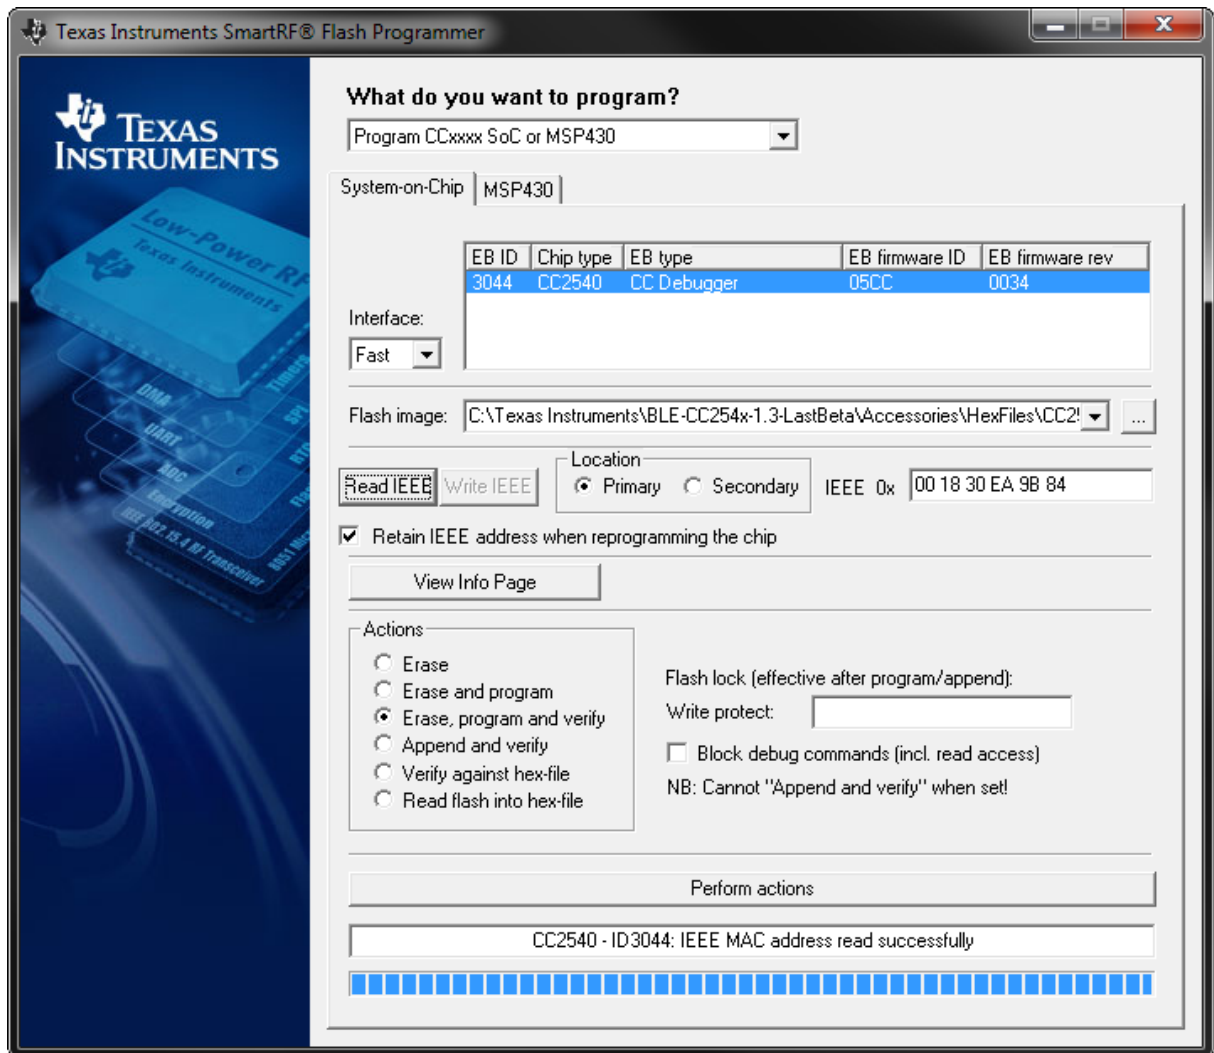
Texas Instruments SmartRF® Flash Programmer

Texas Instruments

Low-Power RF
Texas Instruments
DMA
UART
ADC
Encryption
IEEE 802.15.4 RF Transceiver
Timers
SPI
RTC
Flash
8051 MCU

What do you want to program?

Program CCxxxx SoC or MSP430

System-on-Chip | MSP430

| EB ID | Chip type | EB type | EB firmware ID | EB firmware rev |
|---|---|---|---|---|
| 3044 | CC2540 | CC Debugger | 05CC | 0034 |

Interface:
Fast

Flash image: C:\Texas Instruments\BLE-CC254x-1.3-LastBeta\Accessories\HexFiles\CC2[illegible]
...

Read IEEE  Write IEEE
Location
Primary  Secondary
IEEE 0x 00 18 30 EA 9B 84

Retain IEEE address when reprogramming the chip

View Info Page

Actions
Erase
Erase and program
Erase, program and verify
Append and verify
Verify against hex-file
Read flash into hex-file

Flash lock (effective after program/append):
Write protect:
Block debug commands (incl. read access)
NB: Cannot "Append and verify" when set!

Perform actions

CC2540 - ID3044: IEEE MAC address read successfully